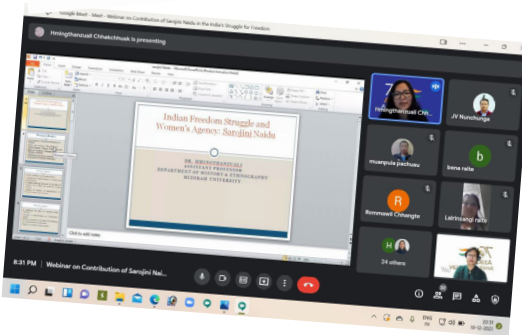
Google Meet - Meet - Webinar on Contribution of Sarojini Naidu in the India's Struggle for Freedom

Hmingthanzuali Chhakchhuak is presenting

Indian Freedom Struggle and Women's Agency: Sarojini Naidu

DR. HMINGTHANZUALI
ASSISTANT PROFESSOR
DEPARTMENT OF HISTORY & ETHNOGRAPHY
MIZORAM UNIVERSITY

Click to add notes

Hmingthanzuali Chh...

JV Nunchunga

muanpuia pachuau

bena ralte

Rommawii Chhangte

Lalrinsangi ralte

24 others

8:31 PM | Webinar on Contribution of Sarojini Nai...

ENG IN

20:31
18-02-2022